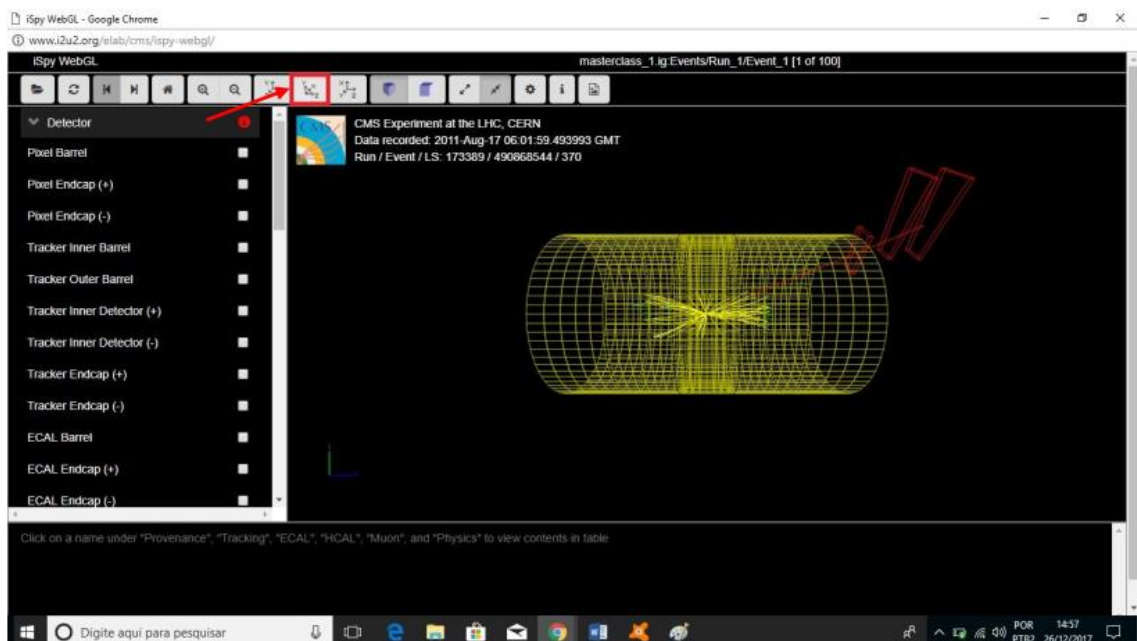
iSpy WebGL - Google Chrome

www.i2u2.org/elab/cms/ispy-webgl/

iSpy WebGL

masterclass_1.ig:Events/Run_1/Event_1 [1 of 100]

Detector

Pixel Barrel

Pixel Endcap (+)

Pixel Endcap (-)

Tracker Inner Barrel

Tracker Outer Barrel

Tracker Inner Detector (+)

Tracker Inner Detector (-)

Tracker Endcap (+)

Tracker Endcap (-)

ECAL Barrel

ECAL Endcap (+)

ECAL Endcap (-)

CMS Experiment at the LHC, CERN
Data recorded: 2011-Aug-17 06:01:59.493993 GMT
Run / Event / LS: 173389 / 490868544 / 370

Click on a name under "Provenance", "Tracking", "ECAL", "HCAL", "Muon", and "Physics" to view contents in table

Digite aqui para pesquisar

POR
PTB2
14:57
26/12/2017